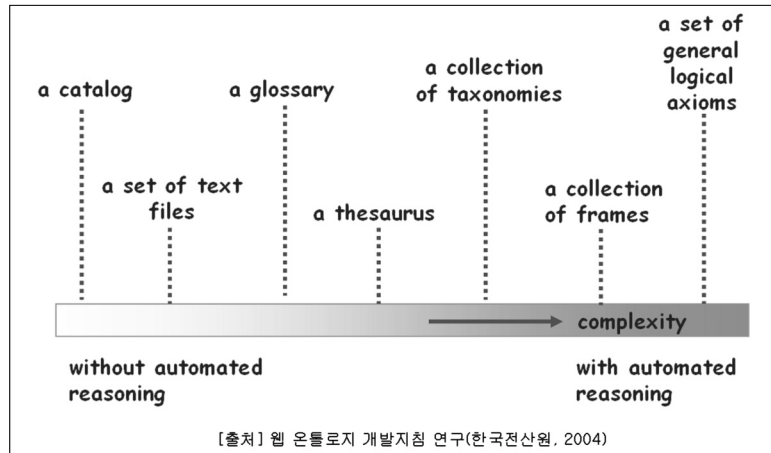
a catalog

a set of text files

a glossary

a thesaurus

a collection of taxonomies

a collection of frames

a set of general logical axioms

complexity

without automated reasoning

with automated reasoning

[출처] 웹 온톨로지 개발지침 연구(한국전산원, 2004)